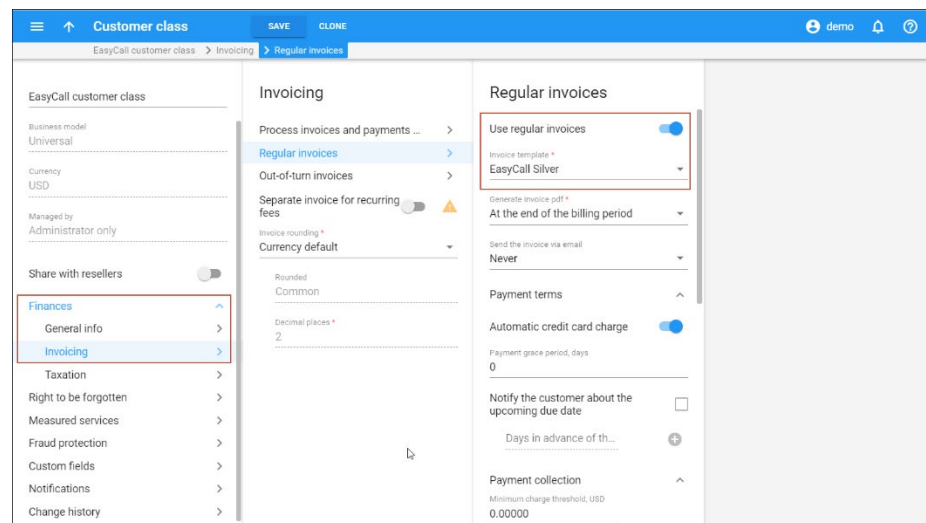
Customer class SAVE CLONE demo

EasyCall customer class > Invoicing > Regular invoices

EasyCall customer class

Business model
Universal

Currency
USD

Managed by
Administrator only

Share with resellers

Finances
General info
Invoicing
Taxation
Right to be forgotten
Measured services
Fraud protection
Custom fields
Notifications
Change history

Invoicing

Process invoices and payments ...
Regular invoices
Out-of-turn invoices
Separate invoice for recurring fees
Invoice rounding *
Currency default
Rounded
Common
Decimal places *
2

Regular invoices

Use regular invoices
Invoice template *
EasyCall Silver
Generate invoice pdf *
At the end of the billing period
Send the invoice via email
Never
Payment terms
Automatic credit card charge
Payment grace period, days
0
Notify the customer about the upcoming due date
Days in advance of th...
Payment collection
Minimum charge threshold, USD
0.00000